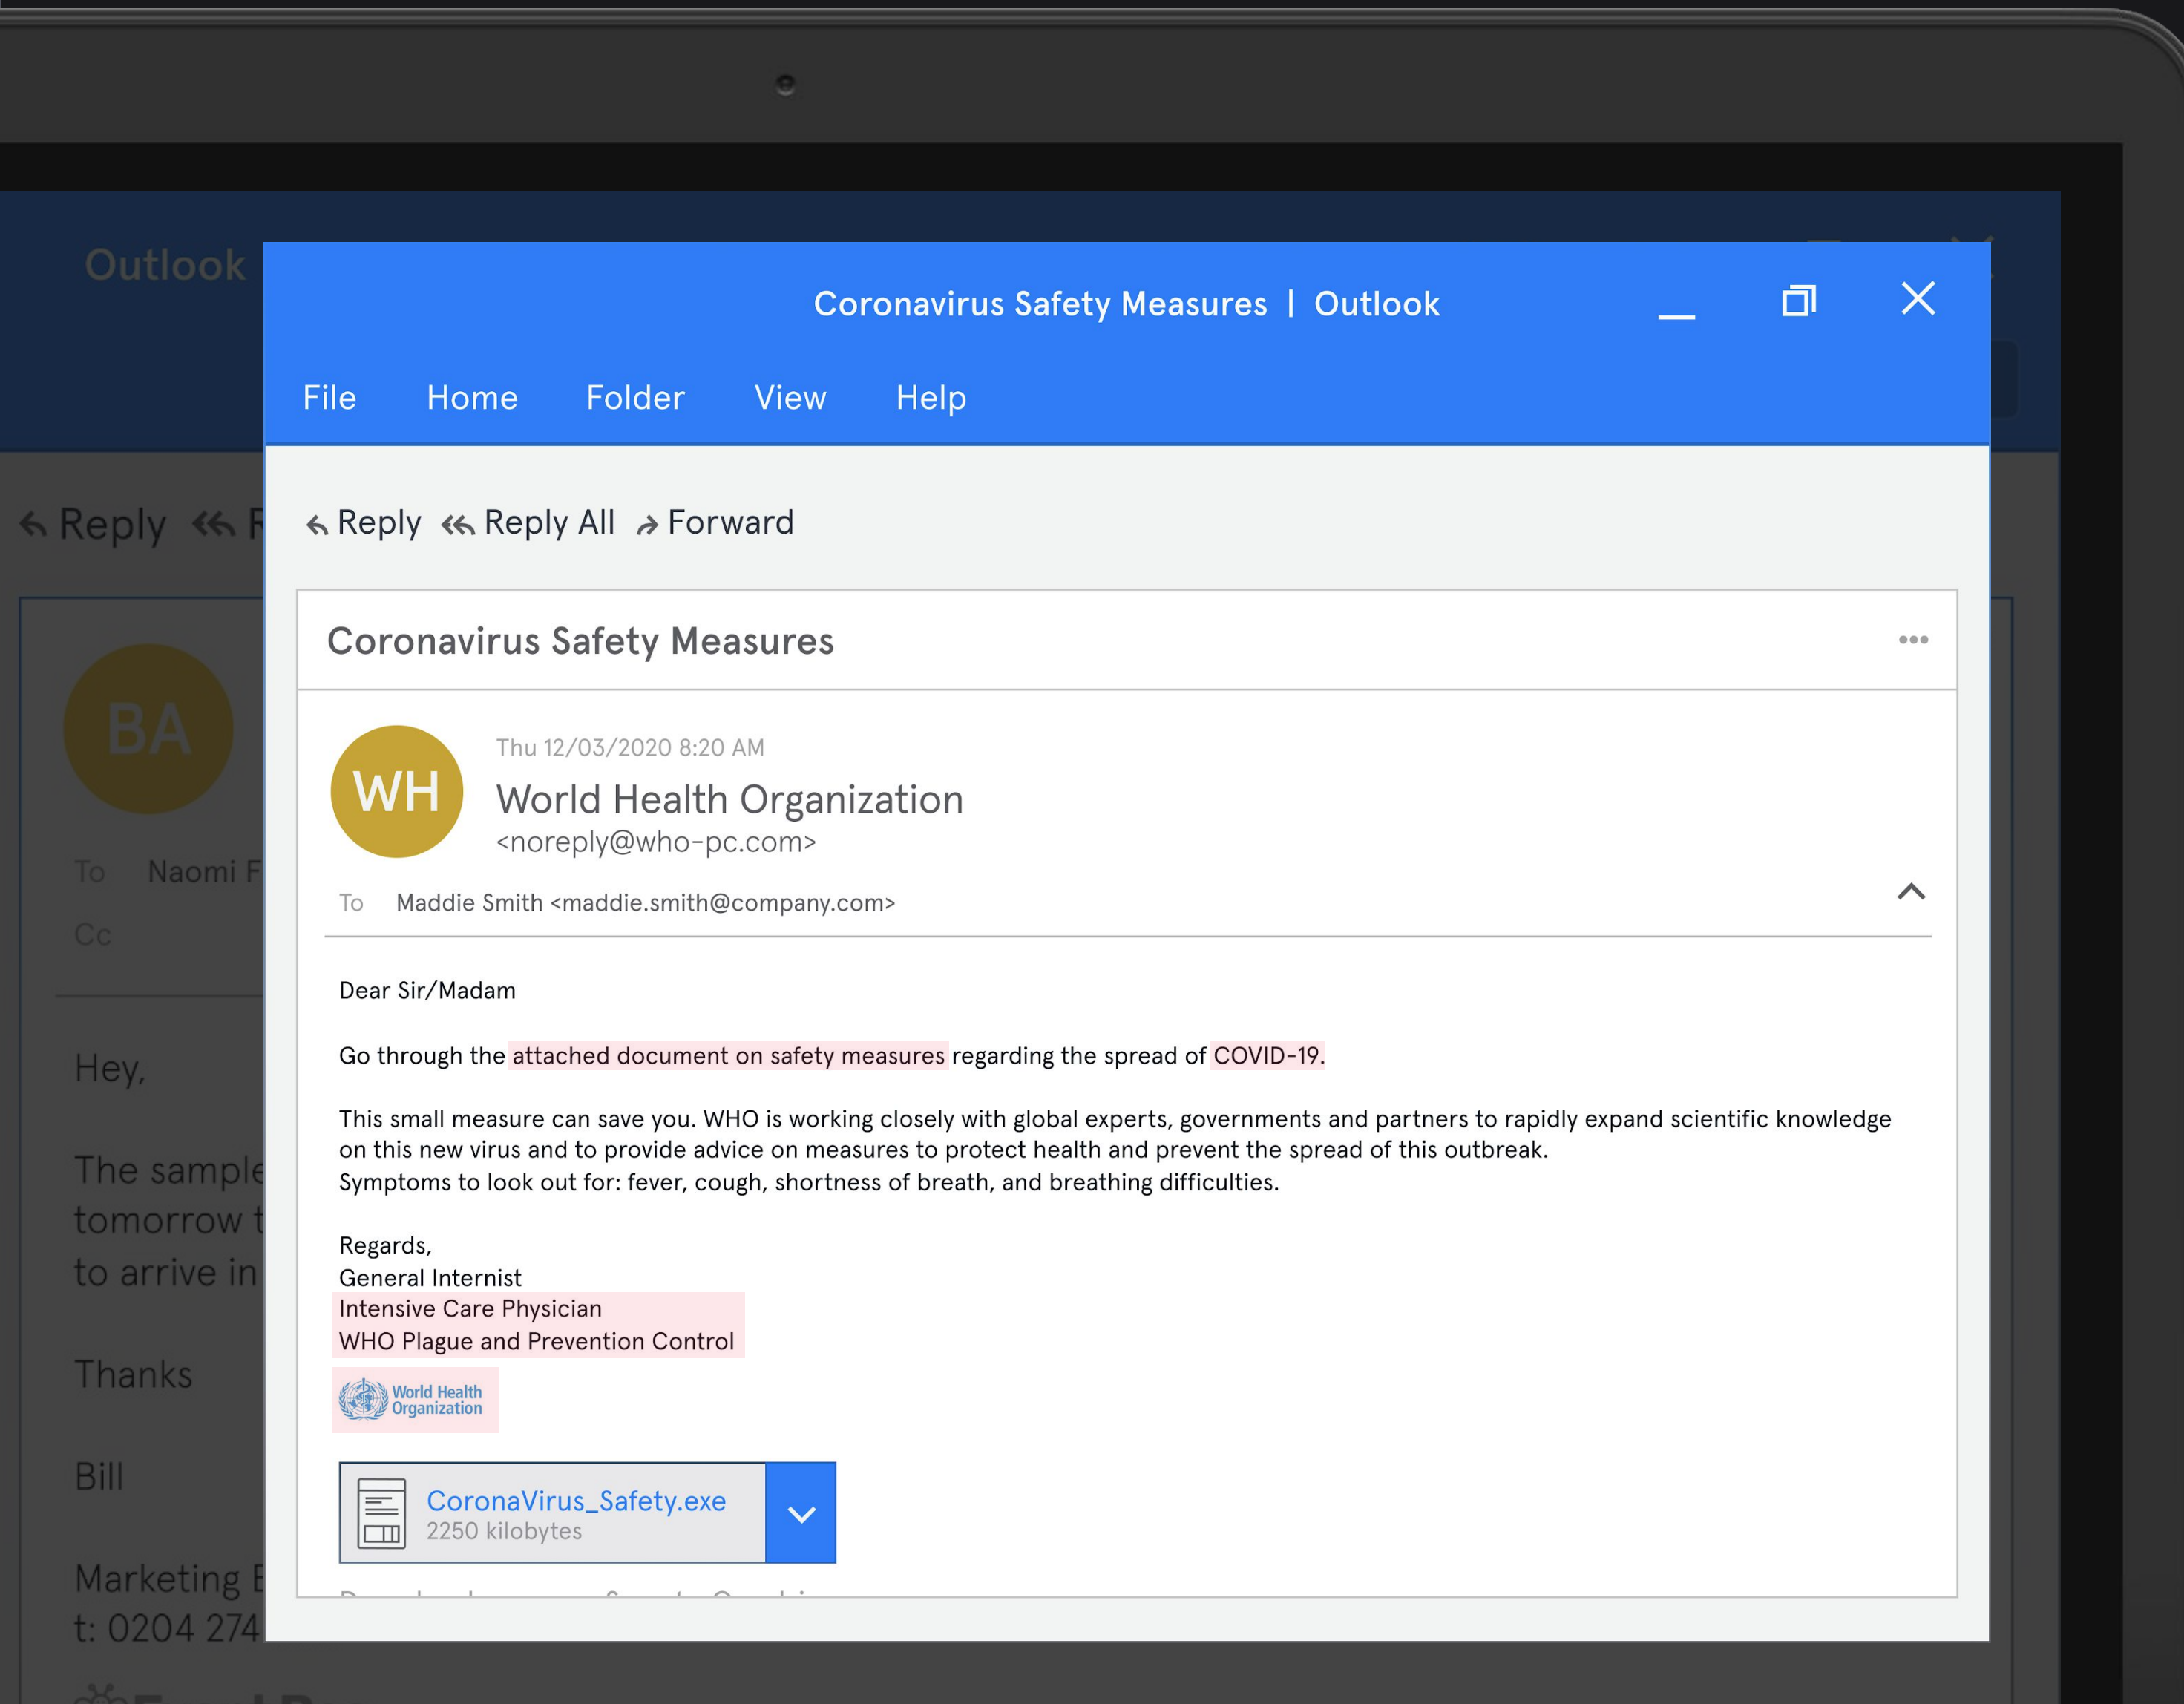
Outlook

Reply

BA

To Naomi F

Cc

Hey,

The sample tomorrow t to arrive in

Thanks

Bill

Marketing E
t: 0204 274

Coronavirus Safety Measures | Outlook

File Home Folder View Help

Reply Reply All Forward

Coronavirus Safety Measures

WH

Thu 12/03/2020 8:20 AM
World Health Organization
<noreply@who-pc.com>

To Maddie Smith <maddie.smith@company.com>

Dear Sir/Madam

Go through the attached document on safety measures regarding the spread of COVID-19.

This small measure can save you. WHO is working closely with global experts, governments and partners to rapidly expand scientific knowledge on this new virus and to provide advice on measures to protect health and prevent the spread of this outbreak.
Symptoms to look out for: fever, cough, shortness of breath, and breathing difficulties.

Regards,
General Internist
Intensive Care Physician
WHO Plague and Prevention Control

World Health Organization

CoronaVirus_Safety.exe
2250 kilobytes

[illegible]